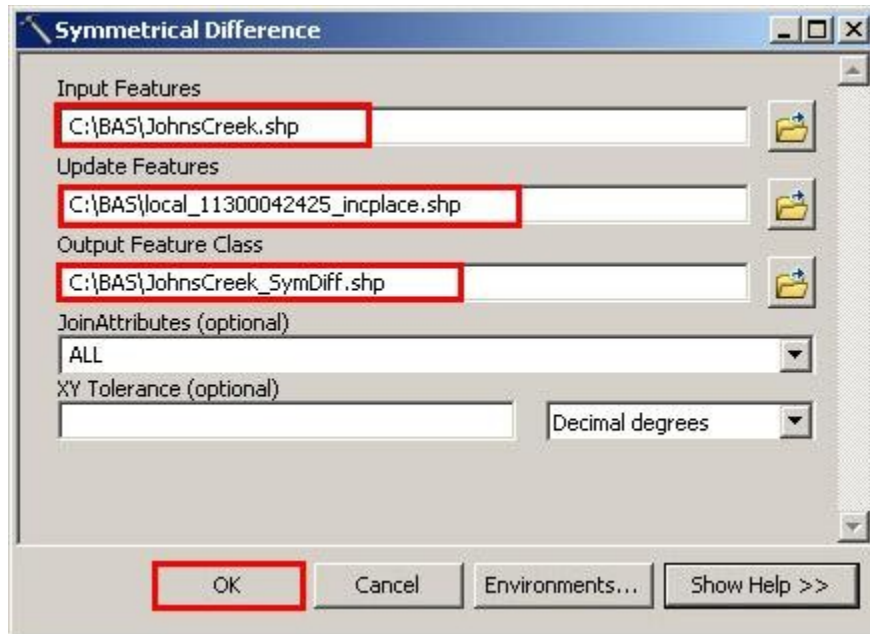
Symmetrical Difference

Input Features
C:\BAS\JohnsCreek.shp

Update Features
C:\BAS\local_11300042425_incplace.shp

Output Feature Class
C:\BAS\JohnsCreek_SymDiff.shp

JoinAttributes (optional)
ALL

XY Tolerance (optional)

Decimal degrees

OK
Cancel
Environments...
Show Help >>